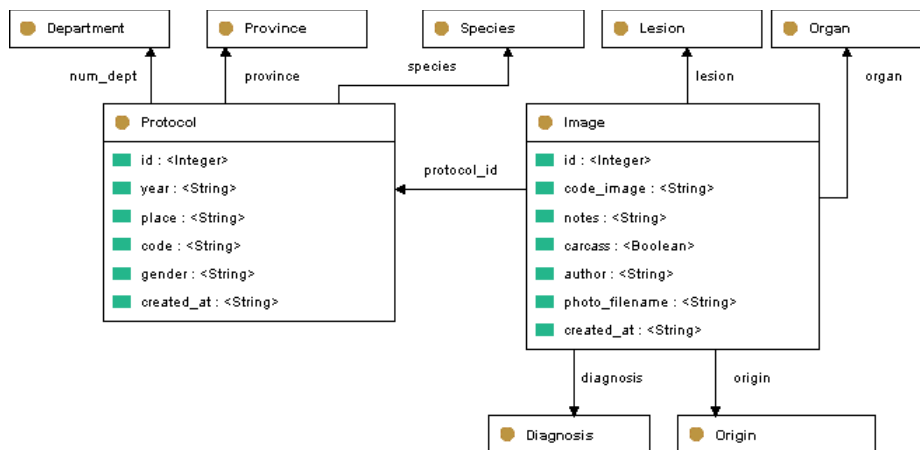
Department

Province

Species

Lesion

Organ

num_dept

province

species

lesion

organ

Protocol

id : <Integer>

year : <String>

place : <String>

code : <String>

gender : <String>

created_at : <String>

protocol_id

Image

id : <Integer>

code_image : <String>

notes : <String>

carcass : <Boolean>

author : <String>

photo_filename : <String>

created_at : <String>

diagnosis

origin

Diagnosis

Origin